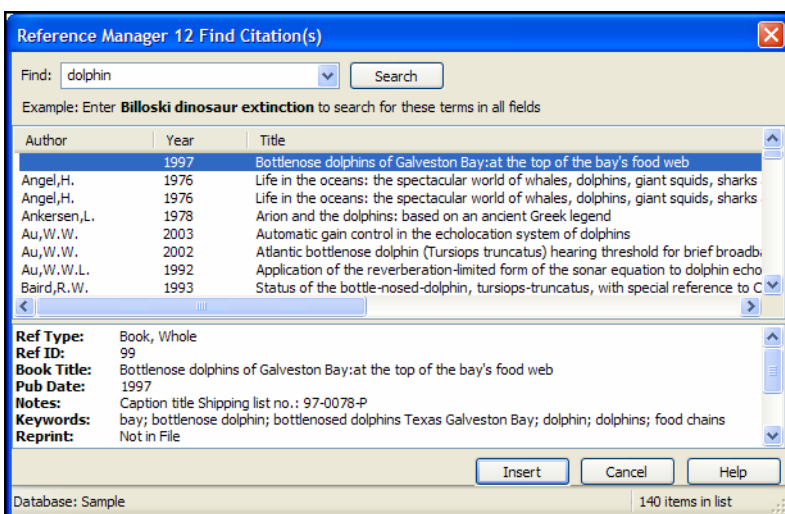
Reference Manager 12 Find Citation(s)

Find: dolphin

Search

Example: Enter **Billoski dinosaur extinction** to search for these terms in all fields

| Author | Year | Title |
|---|---|---|
| | 1997 | Bottlenose dolphins of Galveston Bay:at the top of the bay's food web |
| Angel,H. | 1976 | Life in the oceans: the spectacular world of whales, dolphins, giant squids, sharks |
| Angel,H. | 1976 | Life in the oceans: the spectacular world of whales, dolphins, giant squids, sharks |
| Ankersen,L. | 1978 | Arion and the dolphins: based on an ancient Greek legend |
| Au,W.W. | 2003 | Automatic gain control in the echolocation system of dolphins |
| Au,W.W. | 2002 | Atlantic bottlenose dolphin (Tursiops truncatus) hearing threshold for brief broadb |
| Au,W.W.L. | 1992 | Application of the reverberation-limited form of the sonar equation to dolphin echo |
| Baird,R.W. | 1993 | Status of the bottle-nosed-dolphin, tursiops-truncatus, with special reference to C |

**Ref Type:** Book, Whole
**Ref ID:** 99
**Book Title:** Bottlenose dolphins of Galveston Bay:at the top of the bay's food web
**Pub Date:** 1997
**Notes:** Caption title Shipping list no.: 97-0078-P
**Keywords:** bay; bottlenose dolphin; bottlenosed dolphins Texas Galveston Bay; dolphin; dolphins; food chains
**Reprint:** Not in File

Insert Cancel Help

Database: Sample 140 items in list